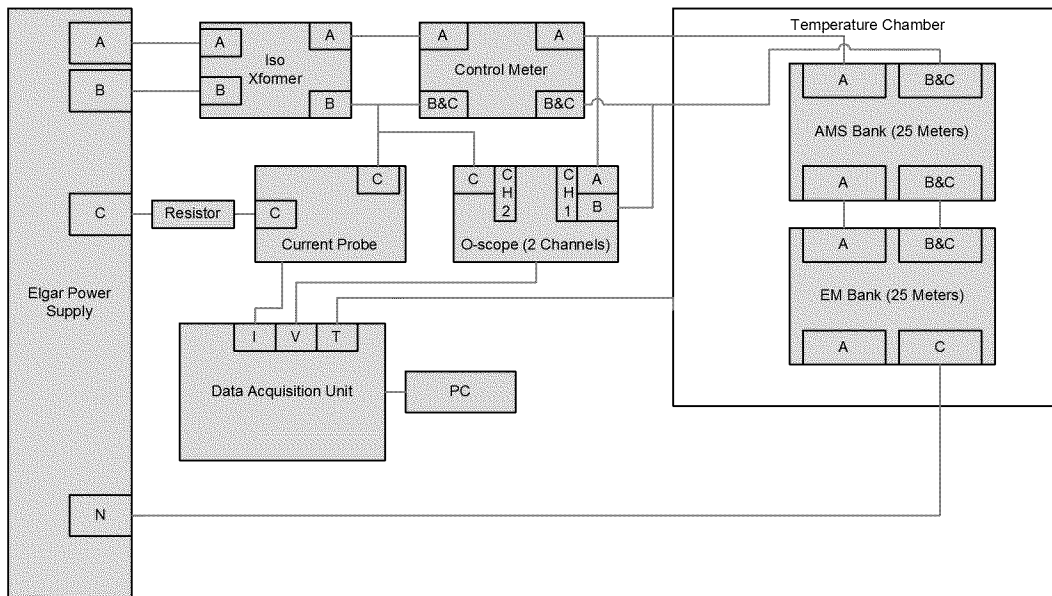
Temperature Chamber

A

B

C

N

Elgar Power Supply

A

B

Iso Xformer

A

B

A

B&C

Control Meter

A

B&C

Resistor

C

C

Current Probe

C

C H 2

C H 1

A

B

O-scope (2 Channels)

I

V

T

Data Acquisition Unit

PC

A

B&C

AMS Bank (25 Meters)

A

B&C

A

B&C

EM Bank (25 Meters)

A

C